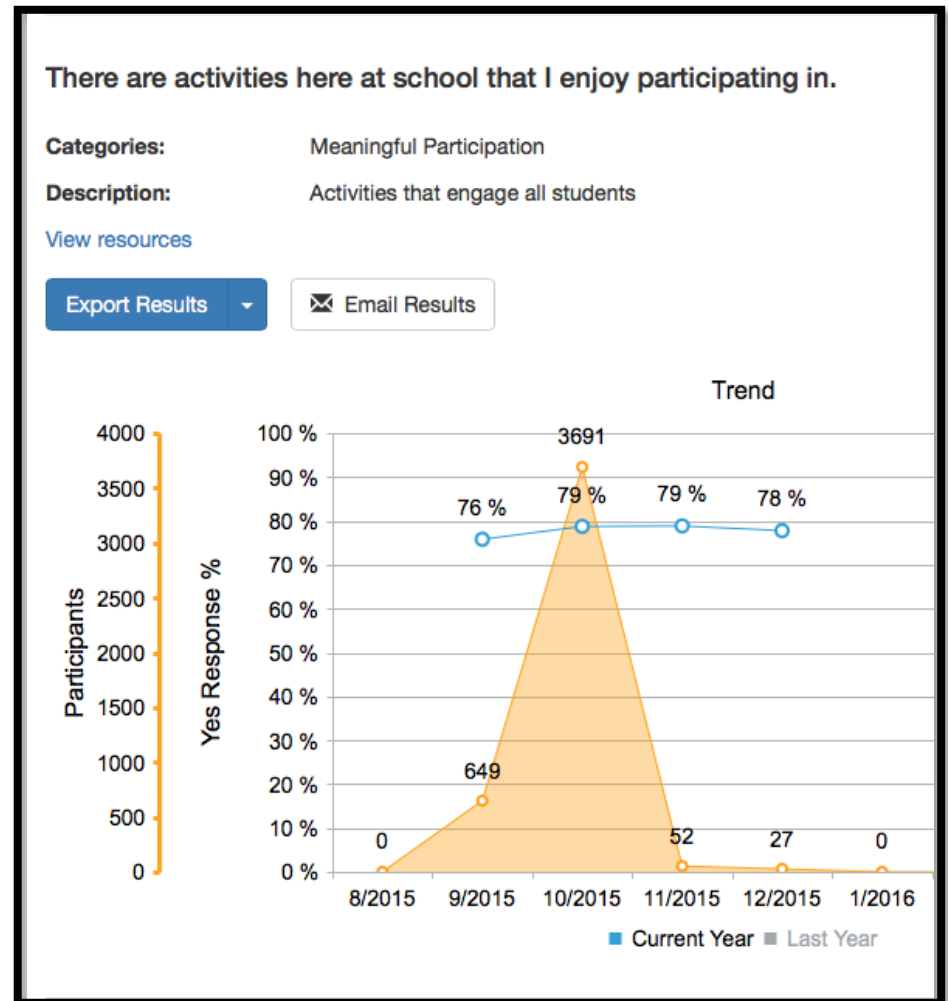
There are activities here at school that I enjoy participating in.

Categories: Meaningful Participation

Description: Activities that engage all students

View resources

Export Results

Email Results

Trend

Participants

4000
3500
3000
2500
2000
1500
1000
500
0

Yes Response %

100 %
90 %
80 %
70 %
60 %
50 %
40 %
30 %
20 %
10 %
0 %

3691
76 %
79 %
79 %
78 %
649
0
52
27
0

8/2015
9/2015
10/2015
11/2015
12/2015
1/2016

Current Year
Last Year